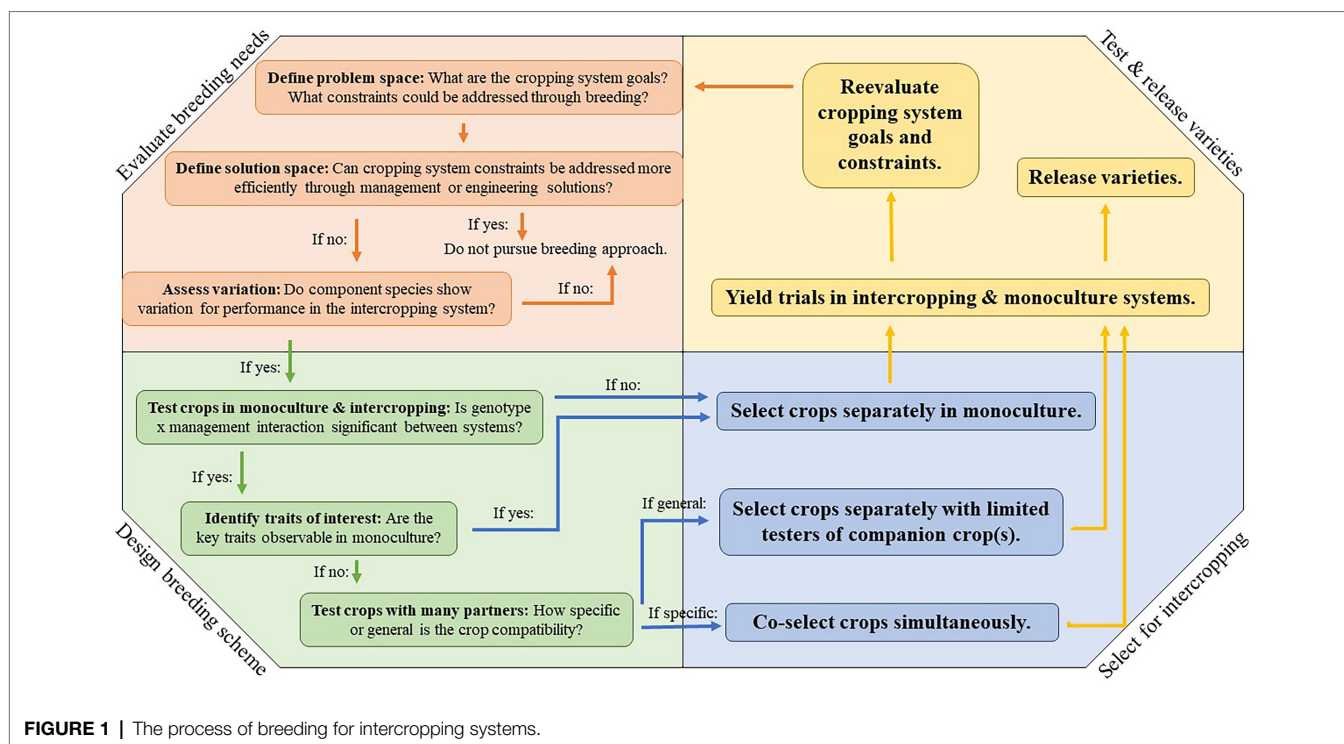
Evaluate breeding needs

Define problem space: What are the cropping system goals? What constraints could be addressed through breeding?

Define solution space: Can cropping system constraints be addressed more efficiently through management or engineering solutions?

If no:

If yes:
Do not pursue breeding approach.

Assess variation: Do component species show variation for performance in the intercropping system?

If no:

Test & release varieties

Reevaluate cropping system goals and constraints.

Release varieties.

Yield trials in intercropping & monoculture systems.

If yes:

Test crops in monoculture & intercropping: Is genotype x management interaction significant between systems?

If no:

Select crops separately in monoculture.

If yes:

Identify traits of interest: Are the key traits observable in monoculture?

If yes:

If general:

Select crops separately with limited testers of companion crop(s).

If no:

Test crops with many partners: How specific or general is the crop compatibility?

If specific:

Co-select crops simultaneously.

Design breeding scheme

Select for intercropping

FIGURE 1 | The process of breeding for intercropping systems.